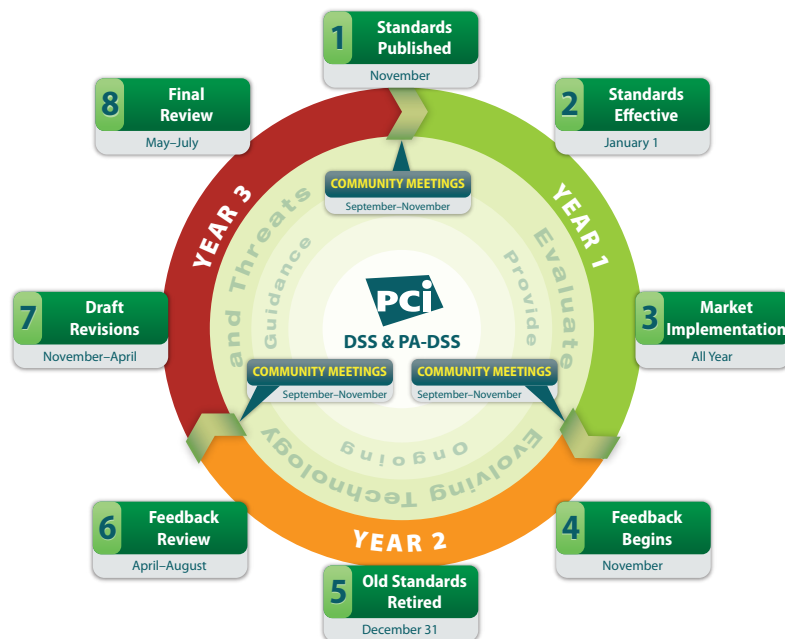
1 Standards Published
November

2 Standards Effective
January 1

3 Market Implementation
All Year

4 Feedback Begins
November

5 Old Standards Retired
December 31

6 Feedback Review
April–August

7 Draft Revisions
November–April

8 Final Review
May–July

YEAR 1

YEAR 2

YEAR 3

COMMUNITY MEETINGS
September–November

COMMUNITY MEETINGS
September–November

COMMUNITY MEETINGS
September–November

Evaluate Evolving Technology and Threats

Provide Ongoing Guidance

PCi
DSS & PA-DSS